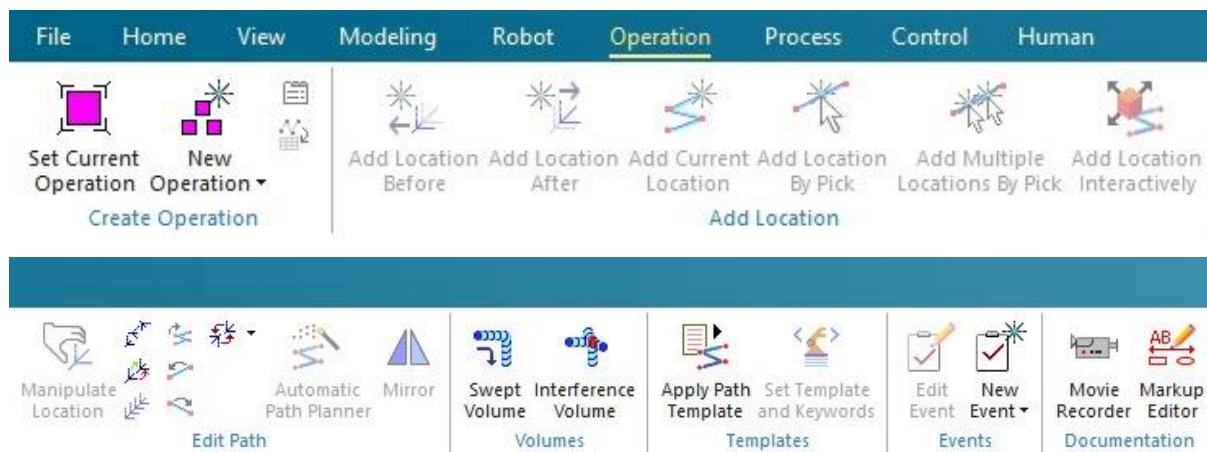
File Home View Modeling Robot Operation Process Control Human

Set Current Operation
New Operation ▾
Create Operation

Add Location Before
Add Location After
Add Current Location
Add Location By Pick
Add Multiple Locations By Pick
Add Location Interactively
Add Location

Manipulate Location
Automatic Path Planner
Mirror
Edit Path

Swept Volume
Interference Volume
Volumes

Apply Path Template
Set Template and Keywords
Templates

Edit Event
New Event ▾
Events

Movie Recorder
Markup Editor
Documentation